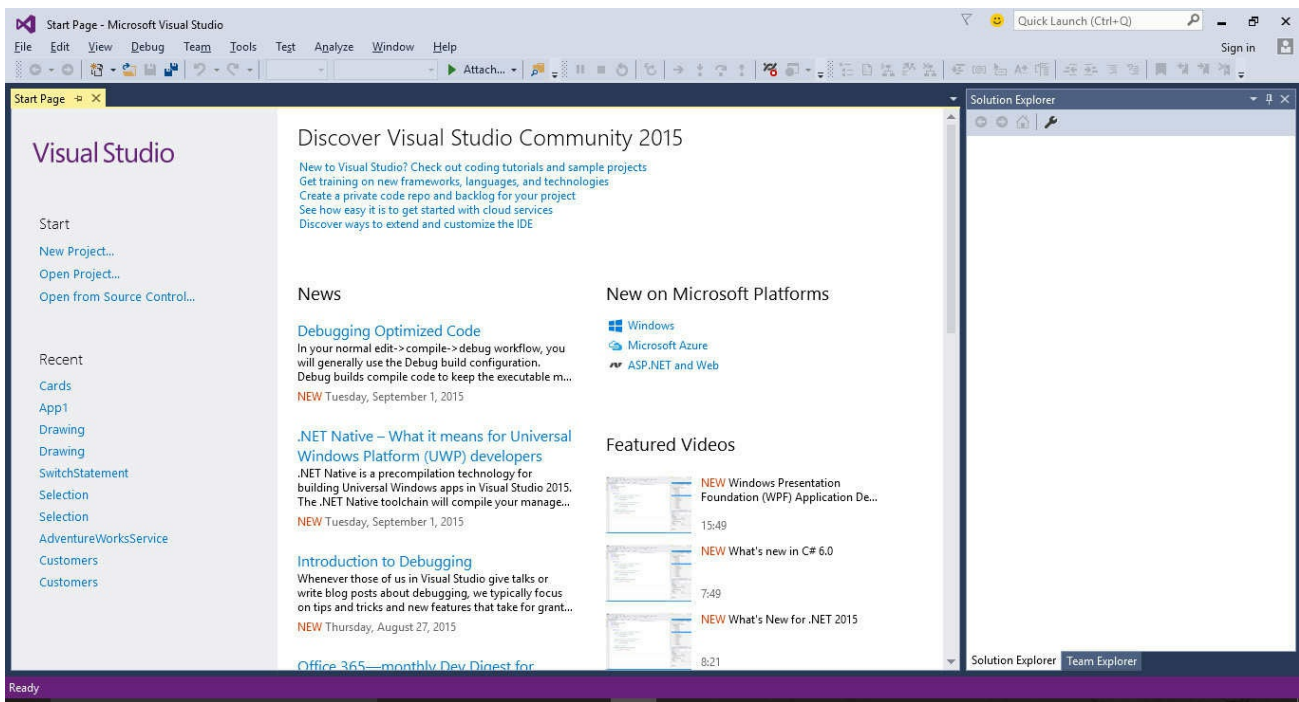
Start Page - Microsoft Visual Studio

Quick Launch (Ctrl+Q)

File Edit View Debug Team Tools Test Analyze Window Help

Sign in

Attach...

Start Page

Solution Explorer

Visual Studio

Start

New Project...

Open Project...

Open from Source Control...

Recent

Cards

App1

Drawing

Drawing

SwitchStatement

Selection

Selection

AdventureWorksService

Customers

Customers

Discover Visual Studio Community 2015

New to Visual Studio? Check out coding tutorials and sample projects
Get training on new frameworks, languages, and technologies
Create a private code repo and backlog for your project
See how easy it is to get started with cloud services
Discover ways to extend and customize the IDE

News

Debugging Optimized Code

In your normal edit->compile->debug workflow, you will generally use the Debug build configuration. Debug builds compile code to keep the executable m...

NEW Tuesday, September 1, 2015

.NET Native – What it means for Universal Windows Platform (UWP) developers

.NET Native is a precompilation technology for building Universal Windows apps in Visual Studio 2015. The .NET Native toolchain will compile your manage...

NEW Tuesday, September 1, 2015

Introduction to Debugging

Whenever those of us in Visual Studio give talks or write blog posts about debugging, we typically focus on tips and tricks and new features that take for grant...

NEW Thursday, August 27, 2015

Office 365—monthly Dev Digest for

New on Microsoft Platforms

Windows

Microsoft Azure

ASP.NET and Web

Featured Videos

NEW Windows Presentation Foundation (WPF) Application De...

15:49

NEW What's new in C# 6.0

7:49

NEW What's New for .NET 2015

8:21

Solution Explorer Team Explorer

Ready